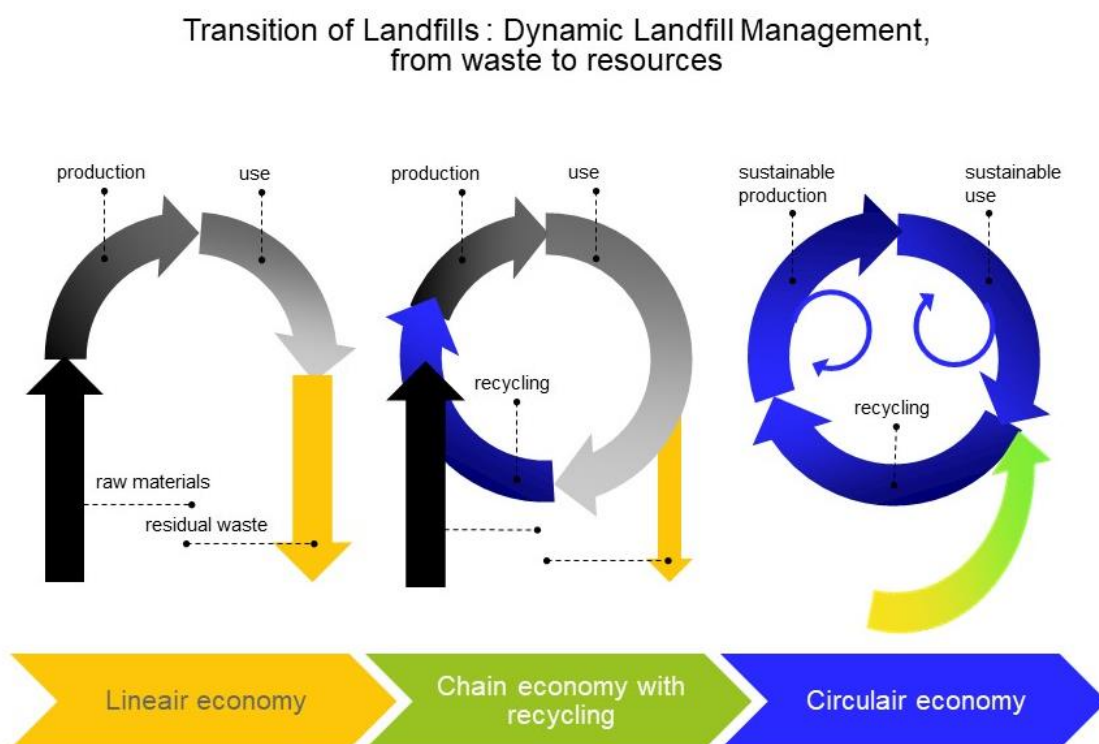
Transition of Landfills : Dynamic Landfill Management, from waste to resources

production

use

raw materials

residual waste

production

use

recycling

sustainable production

sustainable use

recycling

Lineair economy

Chain economy with recycling

Circulair economy